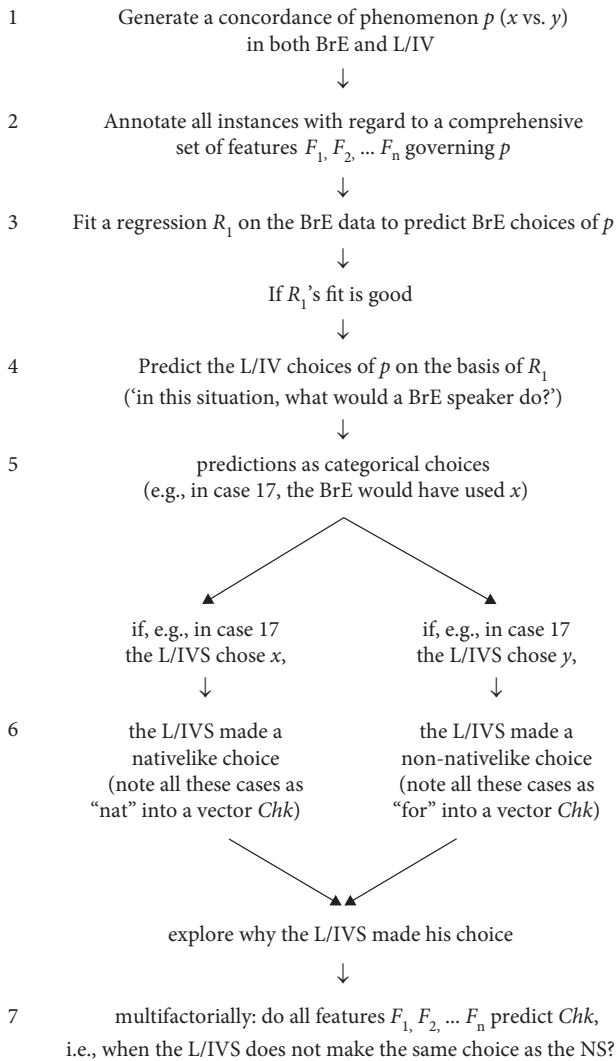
1 Generate a concordance of phenomenon $p$ ($x$ vs. $y$) in both BrE and L/IV

↓

2 Annotate all instances with regard to a comprehensive set of features $F_1, F_2, \ldots F_n$ governing $p$

↓

3 Fit a regression $R_1$ on the BrE data to predict BrE choices of $p$

↓

If $R_1$'s fit is good

↓

4 Predict the L/IV choices of $p$ on the basis of $R_1$ ('in this situation, what would a BrE speaker do?')

↓

5 predictions as categorical choices (e.g., in case 17, the BrE would have used $x$)

if, e.g., in case 17 the L/IVS chose $x$,

↓

6 the L/IVS made a nativelike choice (note all these cases as "nat" into a vector $Chk$)

if, e.g., in case 17 the L/IVS chose $y$,

↓

the L/IVS made a non-nativelike choice (note all these cases as "for" into a vector $Chk$)

explore why the L/IVS made his choice

↓

7 multifactorially: do all features $F_1, F_2, \ldots F_n$ predict $Chk$, i.e., when the L/IVS does not make the same choice as the NS?